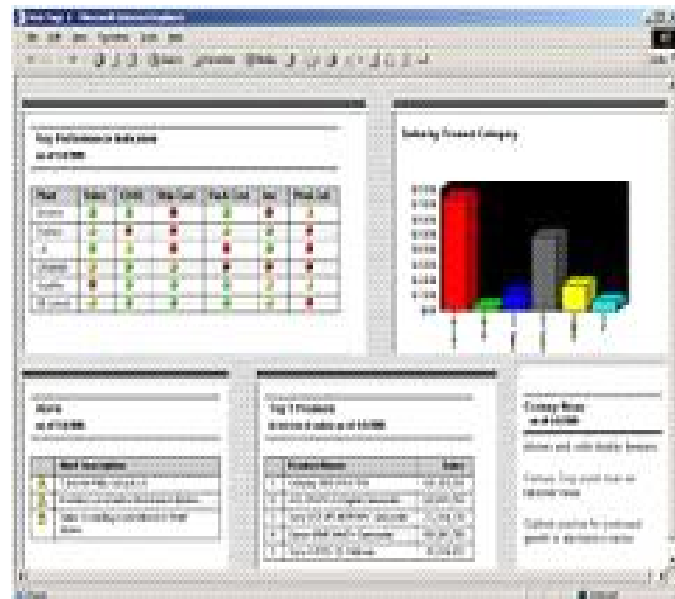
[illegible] - Microsoft Internet Explorer

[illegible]

Key Performance Indicators
as of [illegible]

| Plant | Sales | COGS | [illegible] | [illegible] | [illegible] | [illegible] |
|---|---|---|---|---|---|---|
| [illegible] | | | | | | |
| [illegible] | | | | | | |
| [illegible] | | | | | | |
| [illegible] | | | | | | |
| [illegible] | | | | | | |
| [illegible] | | | | | | |

Sales by Parent Company

Alerts
as of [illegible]

| | Alert Description |
|---|---|
| | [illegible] |
| | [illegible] |
| | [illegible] |

Top 5 Products
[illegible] as of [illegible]

| | Product Name | Sales |
|---|---|---|
| 1 | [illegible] | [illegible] |
| 2 | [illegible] | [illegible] |
| 3 | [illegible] | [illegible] |
| 4 | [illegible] | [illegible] |
| 5 | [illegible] | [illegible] |

Company News
as of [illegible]

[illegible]

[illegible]

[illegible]